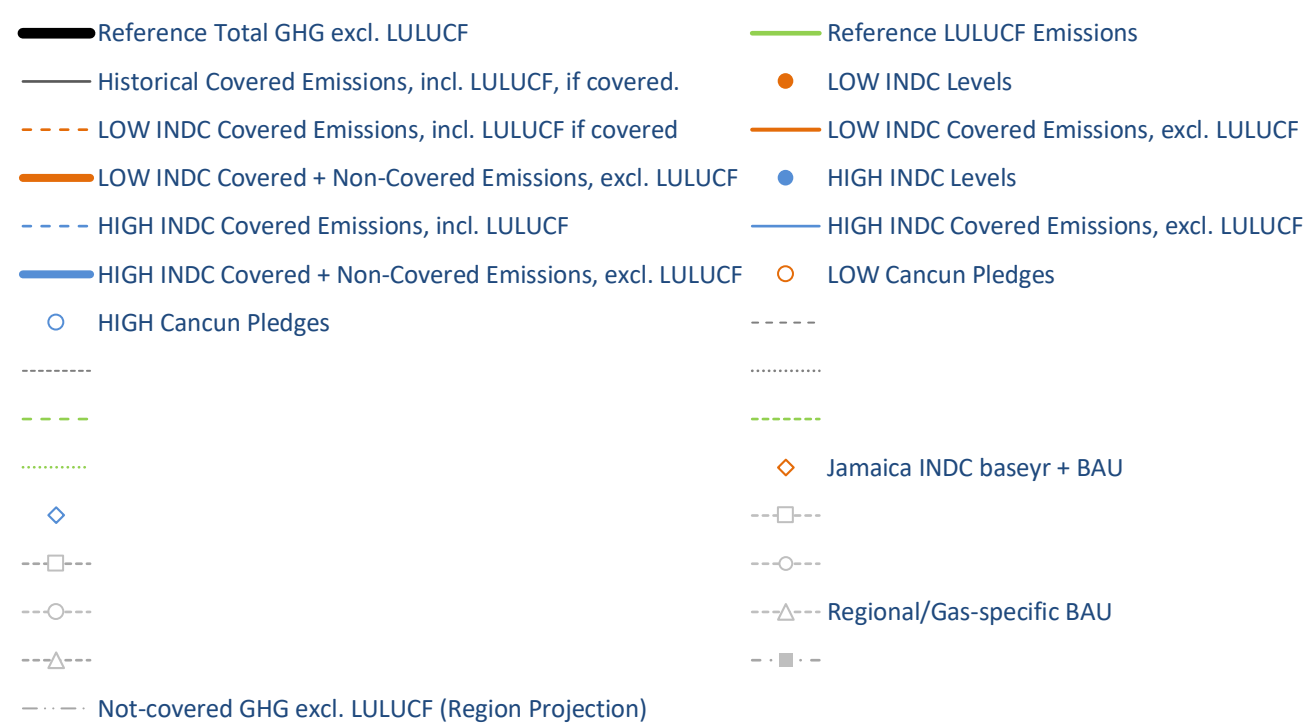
Reference Total GHG excl. LULUCF

Reference LULUCF Emissions

Historical Covered Emissions, incl. LULUCF, if covered.

LOW INDC Levels

LOW INDC Covered Emissions, incl. LULUCF if covered

LOW INDC Covered Emissions, excl. LULUCF

LOW INDC Covered + Non-Covered Emissions, excl. LULUCF

HIGH INDC Levels

HIGH INDC Covered Emissions, incl. LULUCF

HIGH INDC Covered Emissions, excl. LULUCF

HIGH INDC Covered + Non-Covered Emissions, excl. LULUCF

LOW Cancun Pledges

HIGH Cancun Pledges

Jamaica INDC baseyr + BAU

Regional/Gas-specific BAU

Not-covered GHG excl. LULUCF (Region Projection)